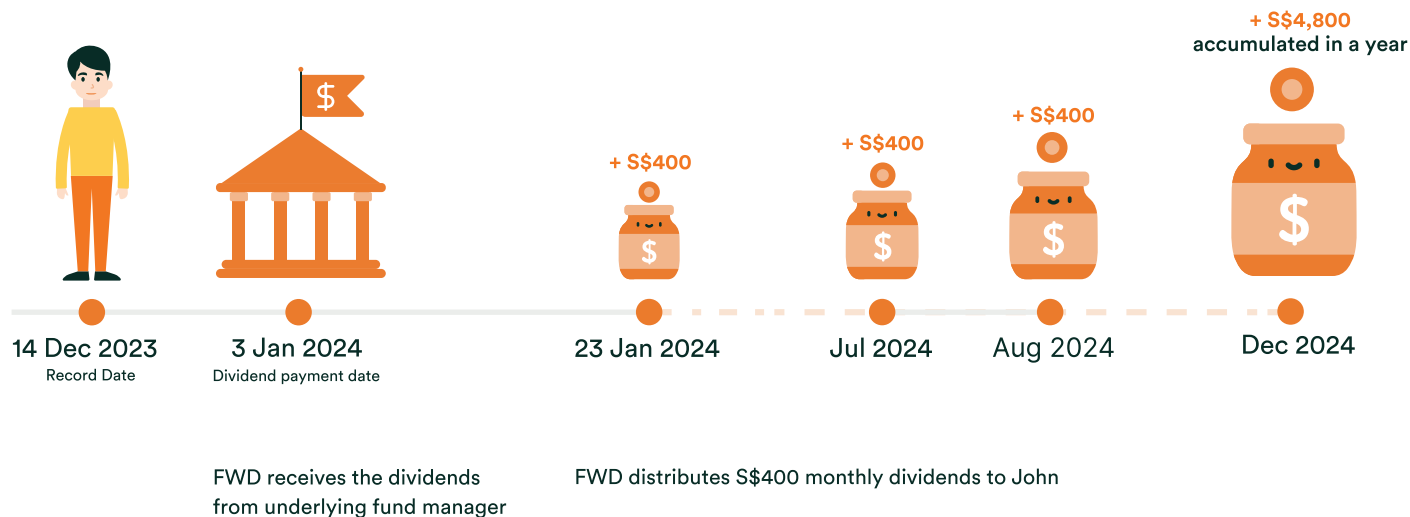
+ S$4,800
accumulated in a year

$

+ S$400

+ S$400

+ S$400

$

$

$

$

14 Dec 2023
Record Date

3 Jan 2024
Dividend payment date

23 Jan 2024

Jul 2024

Aug 2024

Dec 2024

FWD receives the dividends from underlying fund manager

FWD distributes S$400 monthly dividends to John